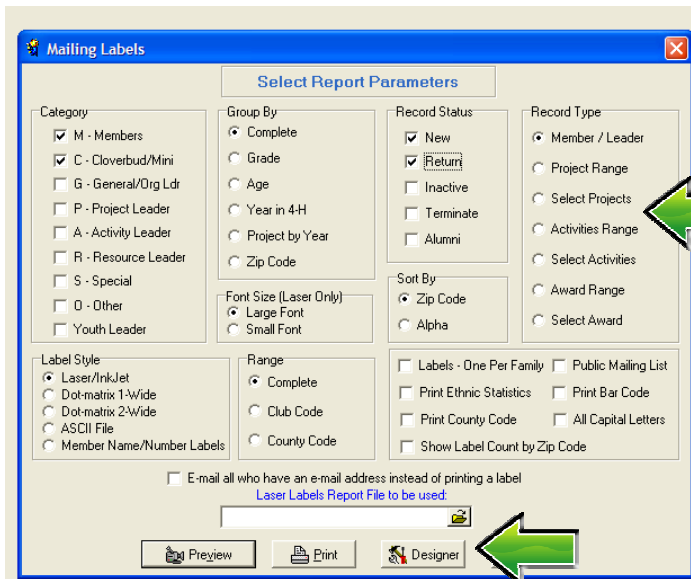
Mailing Labels

Select Report Parameters

Category
M - Members
C - Cloverbud/Mini
G - General/Org Ldr
P - Project Leader
A - Activity Leader
R - Resource Leader
S - Special
O - Other
Youth Leader

Group By
Complete
Grade
Age
Year in 4-H
Project by Year
Zip Code

Font Size (Laser Only)
Large Font
Small Font

Record Status
New
Return
Inactive
Terminate
Alumni

Sort By
Zip Code
Alpha

Record Type
Member / Leader
Project Range
Select Projects
Activities Range
Select Activities
Award Range
Select Award

Label Style
Laser/InkJet
Dot-matrix 1-Wide
Dot-matrix 2-Wide
ASCII File
Member Name/Number Labels

Range
Complete
Club Code
County Code

Labels - One Per Family
Public Mailing List
Print Ethnic Statistics
Print Bar Code
Print County Code
All Capital Letters
Show Label Count by Zip Code

E-mail all who have an e-mail address instead of printing a label
Laser Labels Report File to be used:

Preview
Print
Designer